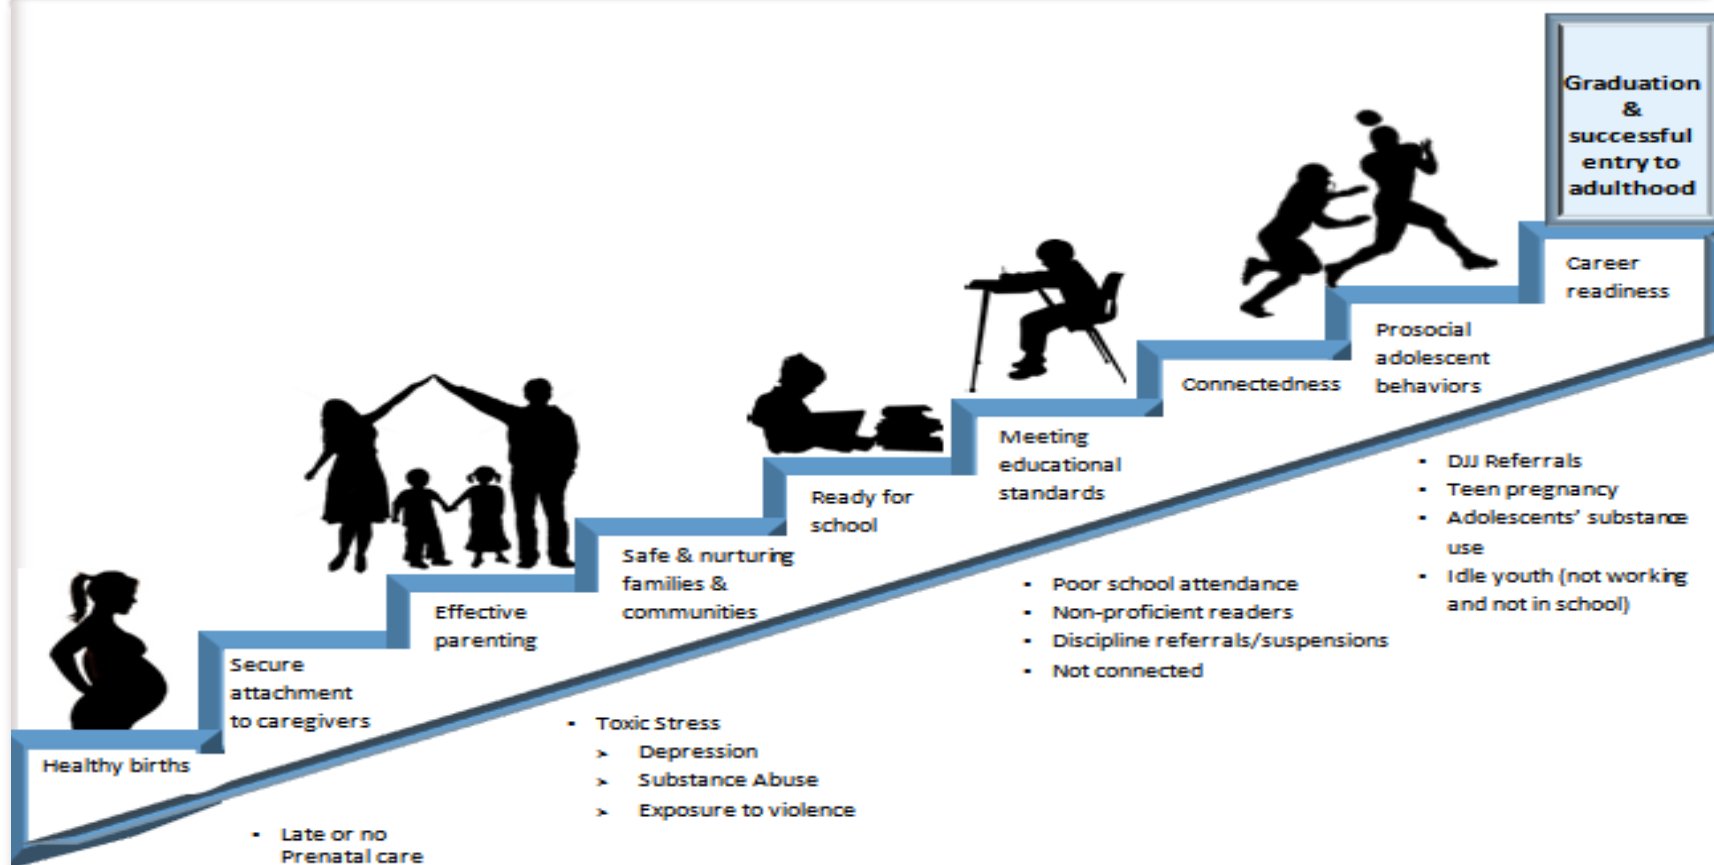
Graduation & successful entry to adulthood

Career readiness

Prosocial adolescent behaviors

Connectedness

Meeting educational standards

Ready for school

Safe & nurturing families & communities

Effective parenting

Secure attachment to caregivers

Healthy births

- DJJ Referrals
- Teen pregnancy
- Adolescents' substance use
- Idle youth (not working and not in school)

- Poor school attendance
- Non-proficient readers
- Discipline referrals/suspensions
- Not connected

- Toxic Stress
  - Depression
  - Substance Abuse
  - Exposure to violence

- Late or no Prenatal care